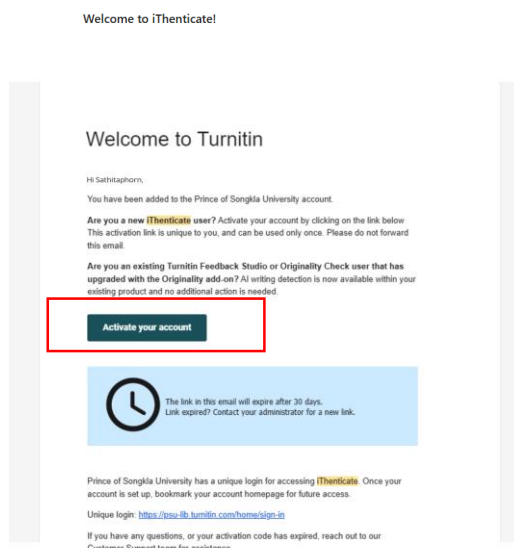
Welcome to iThenticate!

Welcome to Turnitin

Hi Sathitaphorn,

You have been added to the Prince of Songkla University account.

**Are you a new iThenticate user?** Activate your account by clicking on the link below This activation link is unique to you, and can be used only once. Please do not forward this email.

**Are you an existing Turnitin Feedback Studio or Originality Check user that has upgraded with the Originality add-on?** AI writing detection is now available within your existing product and no additional action is needed.

Activate your account

The link in this email will expire after 30 days.
Link expired? Contact your administrator for a new link.

Prince of Songkla University has a unique login for accessing iThenticate. Once your account is set up, bookmark your account homepage for future access.

Unique login: https://psu-lib.turnitin.com/home/sign-in

If you have any questions, or your activation code has expired, reach out to our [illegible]